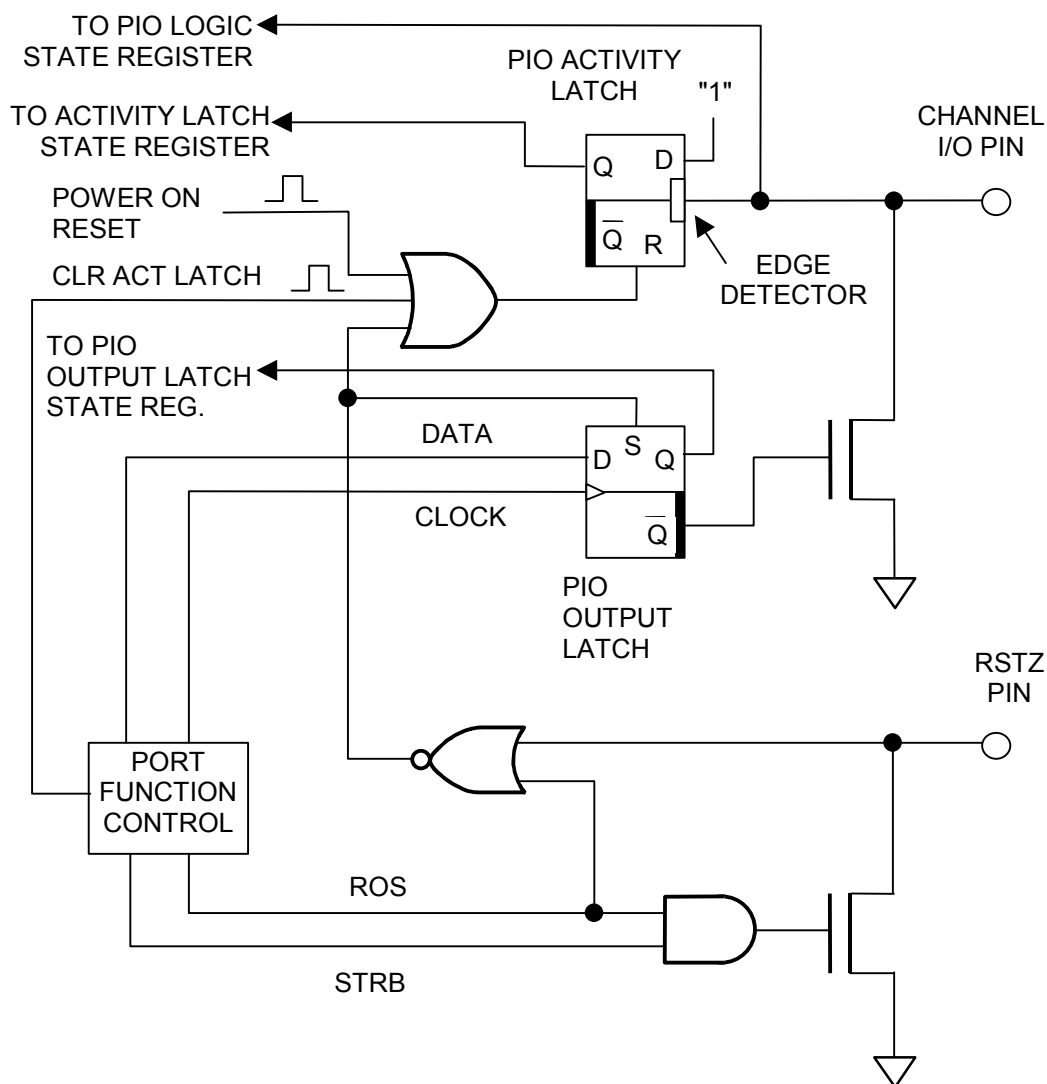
TO PIO LOGIC STATE REGISTER

PIO ACTIVITY LATCH

"1"

TO ACTIVITY LATCH STATE REGISTER

CHANNEL I/O PIN

Q

D

POWER ON RESET

$\overline{Q}$

R

CLR ACT LATCH

EDGE DETECTOR

TO PIO OUTPUT LATCH STATE REG.

DATA

D

S

Q

CLOCK

$\overline{Q}$

PIO OUTPUT LATCH

RSTZ PIN

PORT FUNCTION CONTROL

ROS

STRB